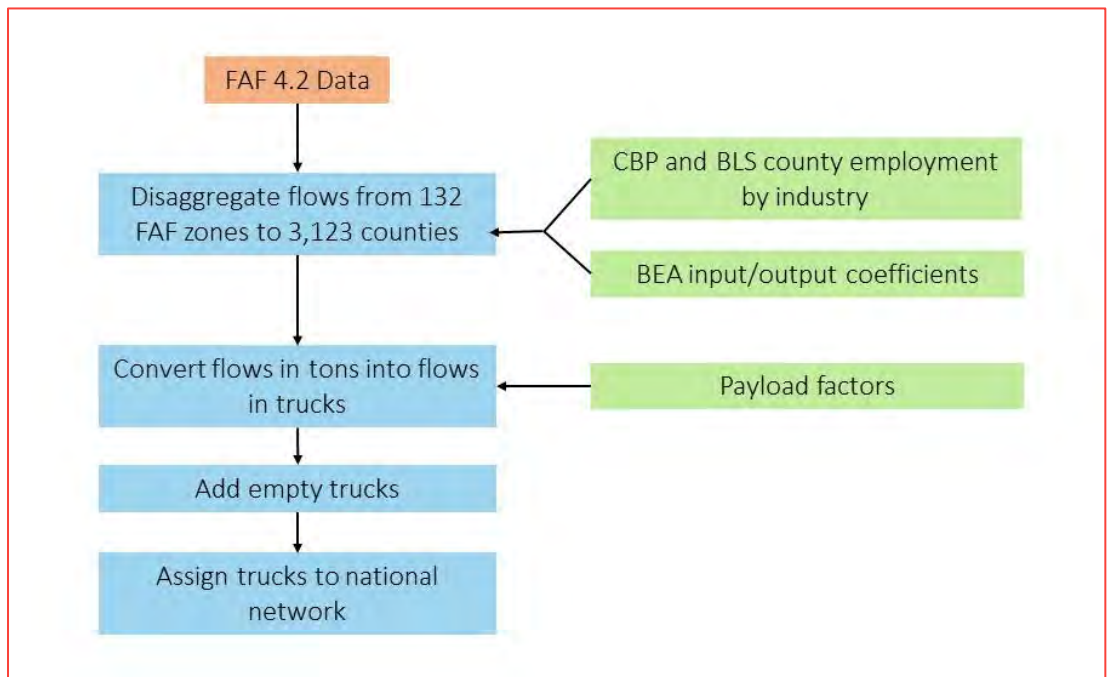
FAF 4.2 Data

Disaggregate flows from 132 FAF zones to 3,123 counties

CBP and BLS county employment by industry

BEA input/output coefficients

Convert flows in tons into flows in trucks

Payload factors

Add empty trucks

Assign trucks to national network